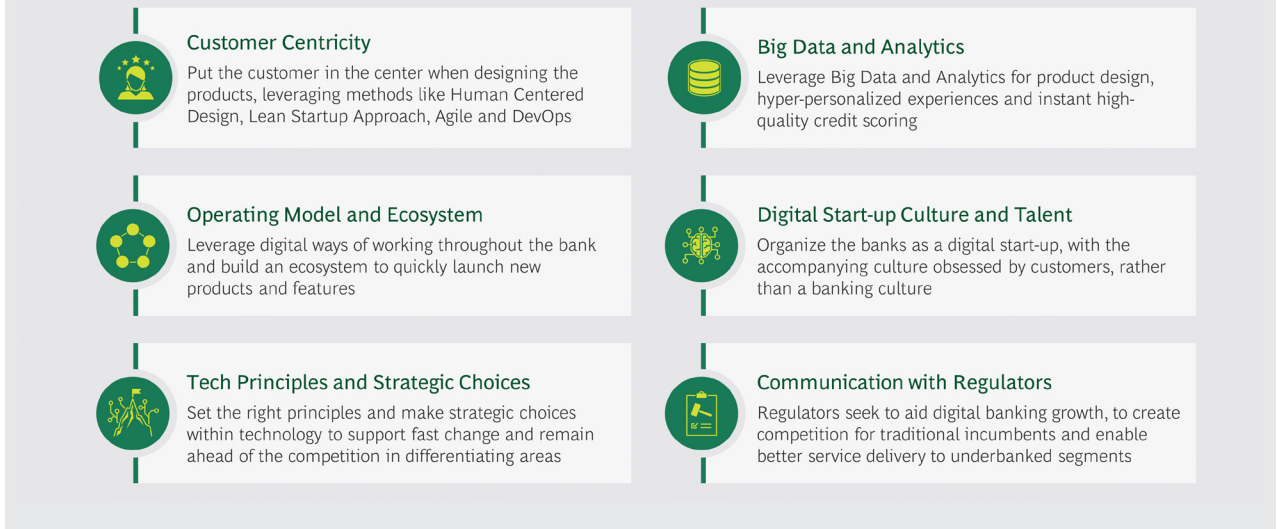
Customer Centricity

Put the customer in the center when designing the products, leveraging methods like Human Centered Design, Lean Startup Approach, Agile and DevOps

Big Data and Analytics

Leverage Big Data and Analytics for product design, hyper-personalized experiences and instant high-quality credit scoring

Operating Model and Ecosystem

Leverage digital ways of working throughout the bank and build an ecosystem to quickly launch new products and features

Digital Start-up Culture and Talent

Organize the banks as a digital start-up, with the accompanying culture obsessed by customers, rather than a banking culture

Tech Principles and Strategic Choices

Set the right principles and make strategic choices within technology to support fast change and remain ahead of the competition in differentiating areas

Communication with Regulators

Regulators seek to aid digital banking growth, to create competition for traditional incumbents and enable better service delivery to underbanked segments